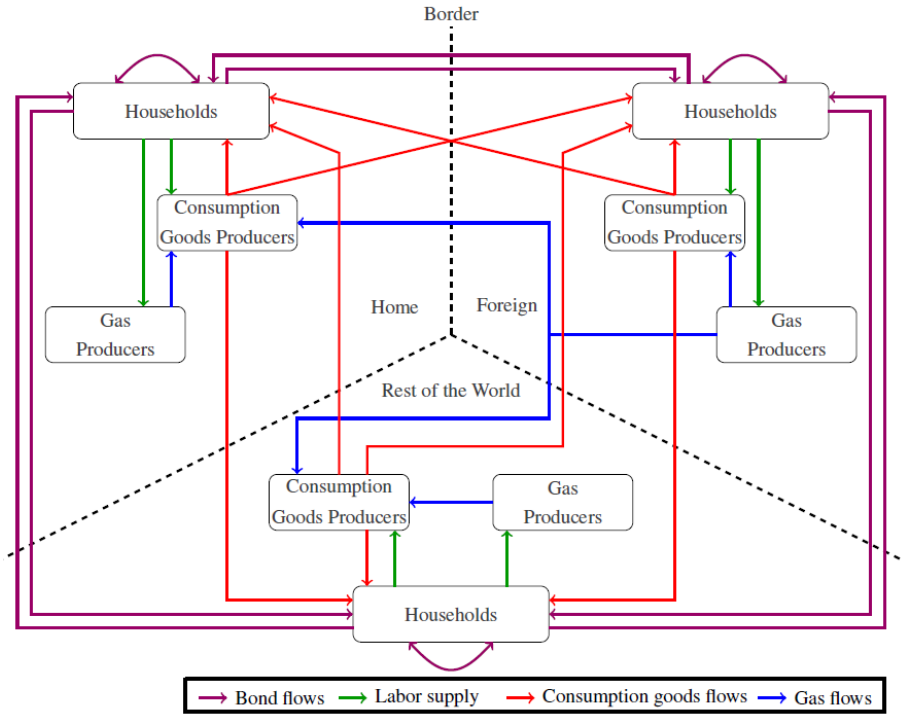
Border

Households

Households

Consumption Goods Producers

Consumption Goods Producers

Gas Producers

Gas Producers

Home

Foreign

Rest of the World

Consumption Goods Producers

Gas Producers

Households

Bond flows Labor supply Consumption goods flows Gas flows